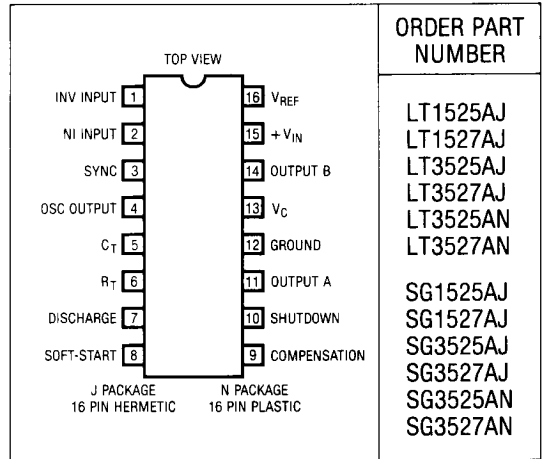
TOP VIEW

INV INPUT 1
NI INPUT 2
SYNC 3
OSC OUTPUT 4
$C_T$ 5
$R_T$ 6
DISCHARGE 7
SOFT-START 8

16 $V_{REF}$
15 $+V_{IN}$
14 OUTPUT B
13 $V_C$
12 GROUND
11 OUTPUT A
10 SHUTDOWN
9 COMPENSATION

J PACKAGE
16 PIN HERMETIC

N PACKAGE
16 PIN PLASTIC

ORDER PART NUMBER

LT1525AJ
LT1527AJ
LT3525AJ
LT3527AJ
LT3525AN
LT3527AN

SG1525AJ
SG1527AJ
SG3525AJ
SG3527AJ
SG3525AN
SG3527AN